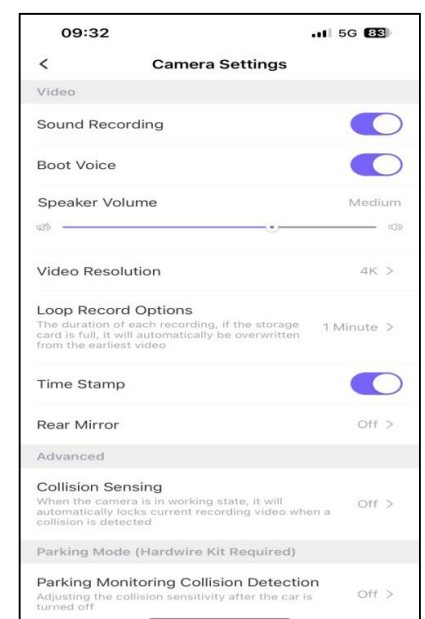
09:32

5G 83

<

Camera Settings

Video

Sound Recording

Boot Voice

Speaker Volume

Medium

Video Resolution

4K >

Loop Record Options

The duration of each recording, if the storage card is full, it will automatically be overwritten from the earliest video

1 Minute >

Time Stamp

Rear Mirror

Off >

Advanced

Collision Sensing

When the camera is in working state, it will automatically locks current recording video when a collision is detected

Off >

Parking Mode (Hardwire Kit Required)

Parking Monitoring Collision Detection

Adjusting the collision sensitivity after the car is turned off

Off >